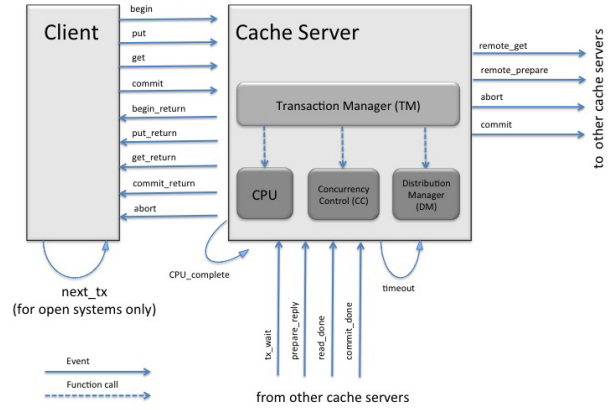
Client

begin
put
get
commit
begin_return
put_return
get_return
commit_return
abort

Cache Server

Transaction Manager (TM)

CPU

Concurrency Control (CC)

Distribution Manager (DM)

remote_get
remote_prepare
abort
commit

to other cache servers

next_tx
(for open systems only)

CPU_complete

tx_wait
prepare_reply
read_done
commit_done

timeout

Event
Function call

from other cache servers